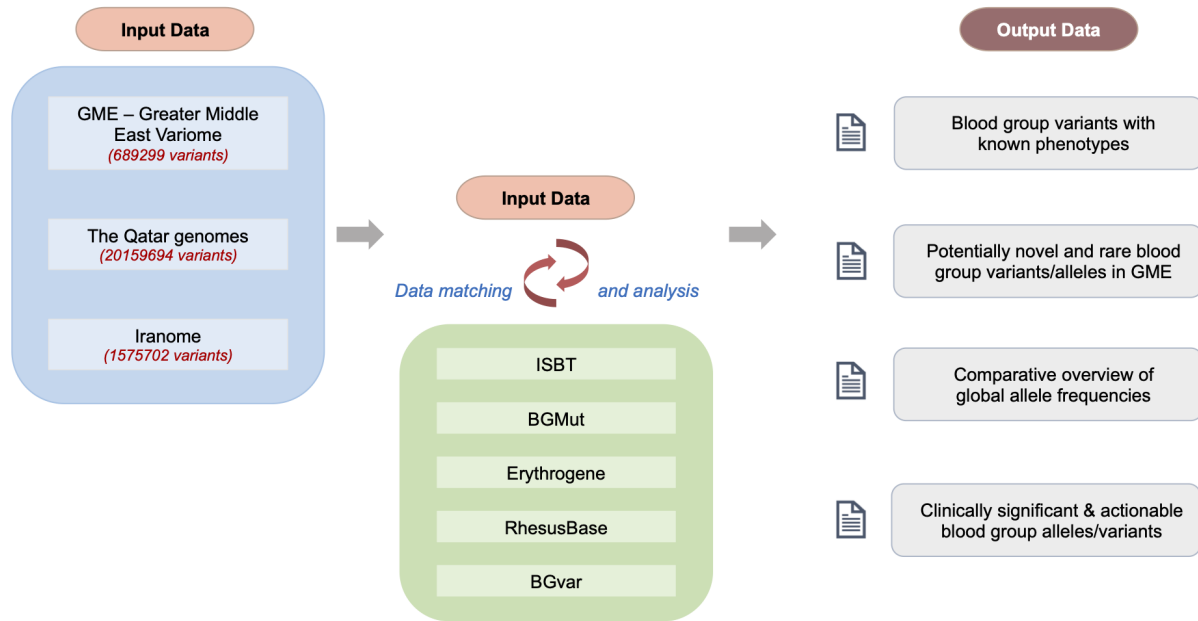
Input Data

GME – Greater Middle East Variome
(689299 variants)

The Qatar genomes
(20159694 variants)

Iranome
(1575702 variants)

Input Data

Data matching and analysis

ISBT

BGMut

Erythrogene

RhesusBase

BGvar

Output Data

Blood group variants with known phenotypes

Potentially novel and rare blood group variants/alleles in GME

Comparative overview of global allele frequencies

Clinically significant & actionable blood group alleles/variants